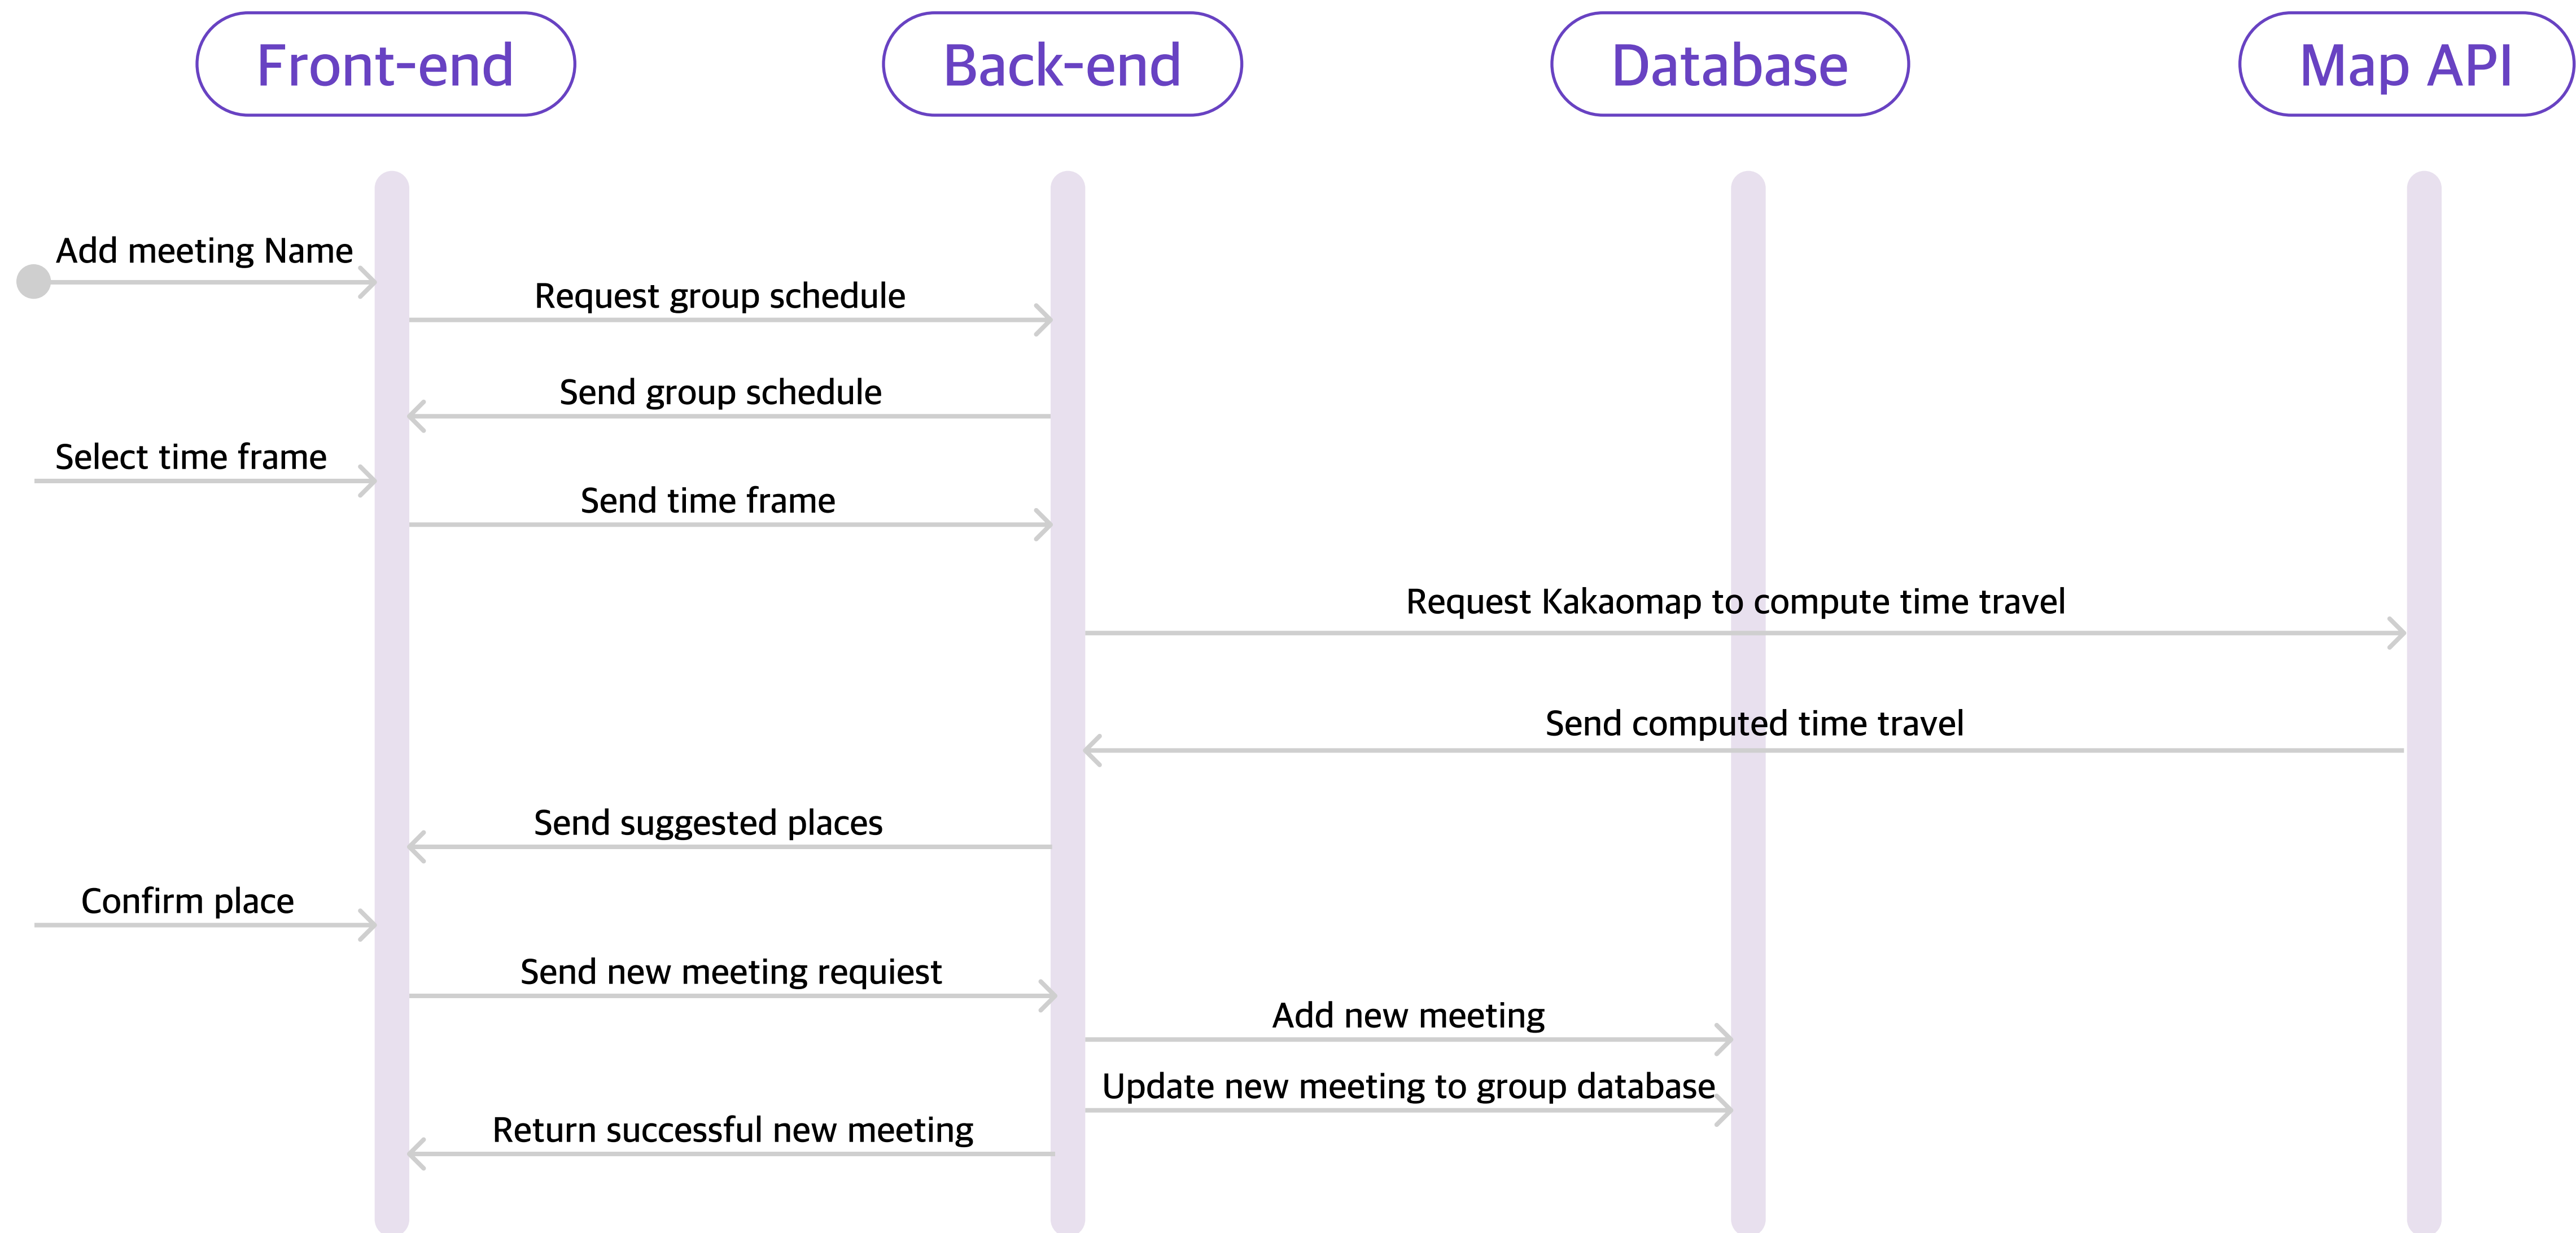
Front-end
Back-end
Database
Map API

Add meeting Name
Request group schedule
Send group schedule
Select time frame
Send time frame
Request Kakaomap to compute time travel
Send computed time travel
Send suggested places
Confirm place
Send new meeting requiest
Add new meeting
Update new meeting to group database
Return successful new meeting